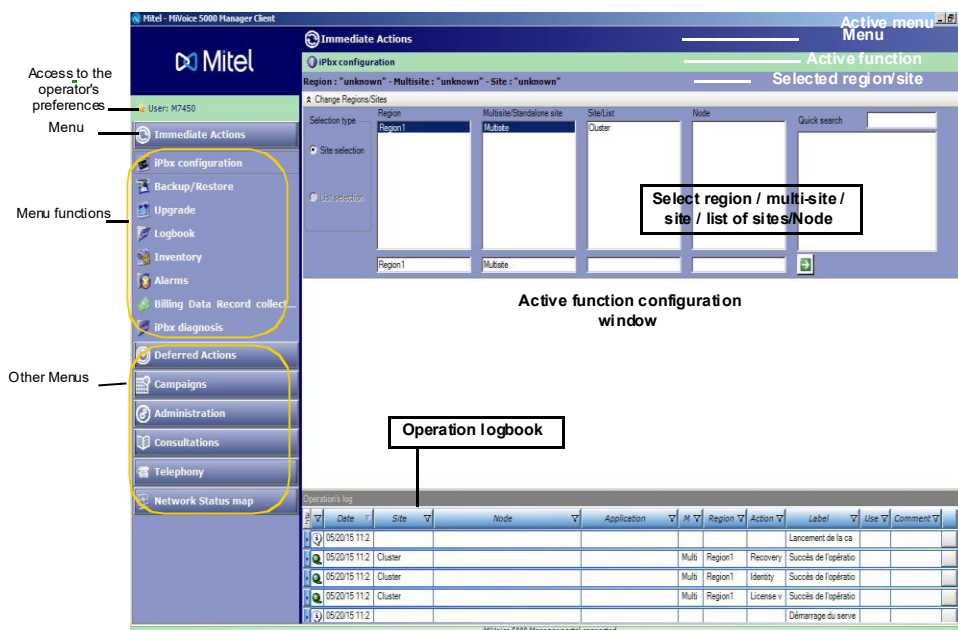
Mitel - MiVoice 5000 Manager Client

Active menu
Menu
Active function
Selected region/site

Access to the operator's preferences

Menu

Menu functions

Other Menus

Mitel

User: M7450

Immediate Actions
iPbx configuration
Backup/Restore
Upgrade
Logbook
Inventory
Alarms
Billing Data Record collect...
iPbx diagnosis
Deferred Actions
Campaigns
Administration
Consultations
Telephony
Network Status map

Immediate Actions
iPbx configuration
Region : "unknown" - Multisite : "unknown" - Site : "unknown"
Change Regions/Sites

Selection type
Site selection
List selection

| Region | Multisite/Standalone site | Site/List | Node | Quick search |
|---|---|---|---|---|
| Region1 | Multisite | Cluster | | |
| Region1 | Multisite | | | |

Select region / multi-site / site / list of sites/Node

Active function configuration window

Operation logbook

Operation's log

| | Date | Site | Node | Application | M | Region | Action | Label | Use | Comment |
|---|---|---|---|---|---|---|---|---|---|---|
| | 05/20/15 11:2 | | | | | | | Lancement de la ca | | |
| | 05/20/15 11:2 | Cluster | | | Multi | Region1 | Recovery | Succès de l'opératio | | |
| | 05/20/15 11:2 | Cluster | | | Multi | Region1 | Identity | Succès de l'opératio | | |
| | 05/20/15 11:2 | Cluster | | | Multi | Region1 | License v | Succès de l'opératio | | |
| | 05/20/15 11:2 | | | | | | | Démarrage du serve | | |

MiVoice 5000 Manager portal connected